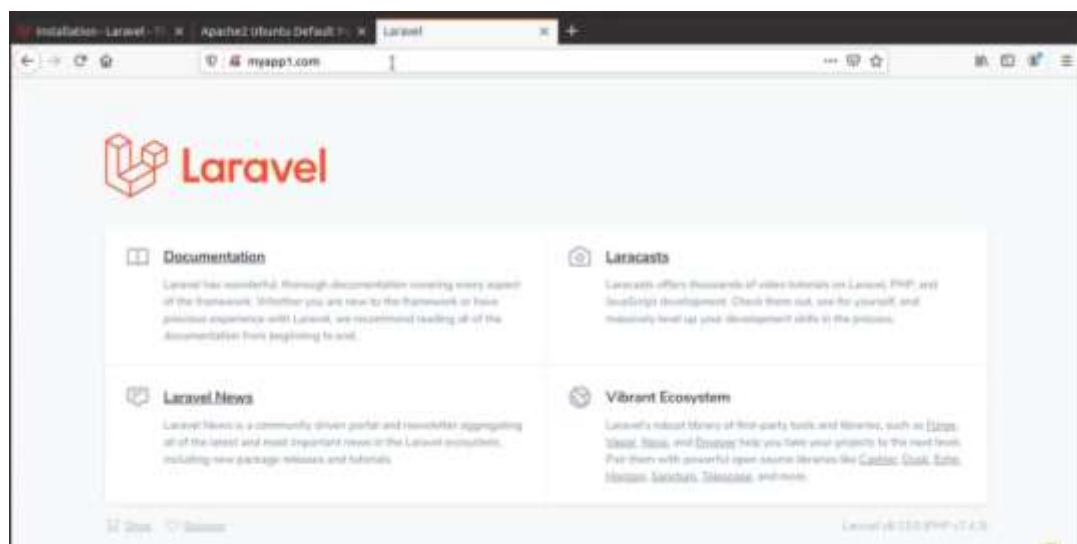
Installation - Laravel - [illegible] | Apache2 Ubuntu Default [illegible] | Laravel

myapp1.com

Laravel

Documentation

Laravel has wonderful, thorough documentation covering every aspect of the framework. Whether you are new to the framework or have previous experience with Laravel, we recommend reading all of the documentation from beginning to end.

Laracasts

Laracasts offers thousands of video tutorials on Laravel, PHP, and JavaScript development. Check them out, see for yourself, and massively level up your development skills in the process.

Laravel News

Laravel News is a community driven portal and newsletter aggregating all of the latest and most important news in the Laravel ecosystem, including new package releases and tutorials.

Vibrant Ecosystem

Laravel's robust library of first-party tools and libraries, such as Forge, Vapor, Nova, and Envoyer help you take your projects to the next level. Pair them with powerful open source libraries like Cashier, Dusk, Echo, Horizon, Sanctum, Telescope, and more.

Shop Sponsor

Laravel v8.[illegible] (PHP v7.4.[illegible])